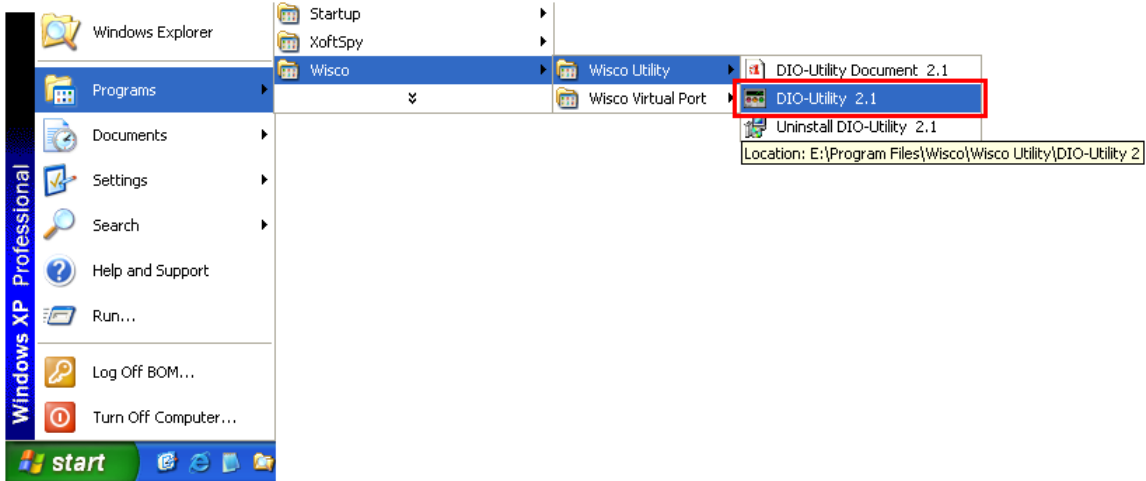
Windows XP Professional

Windows Explorer
Programs
Documents
Settings
Search
Help and Support
Run...
Log Off BOM...
Turn Off Computer...

start

Startup
XoftSpy
Wisco

Wisco Utility
Wisco Virtual Port

DIO-Utility Document 2.1
DIO-Utility 2.1
Uninstall DIO-Utility 2.1

Location: E:\Program Files\Wisco\Wisco Utility\DIO-Utility 2